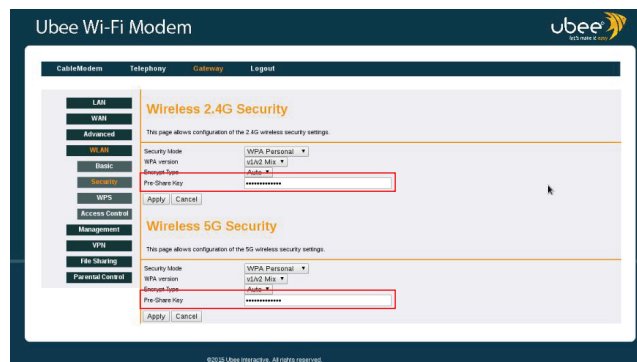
Ubee Wi-Fi Modem

ubee
let's make it easy

CableModem Telephony Gateway Logout

LAN
WAN
Advanced
WLAN
Basic
Security
WPS
Access Control
Management
VPN
File Sharing
Parental Control

Wireless 2.4G Security

This page allows configuration of the 2.4G wireless security settings.

| | |
|---|---|
| Security Mode | WPA Personal |
| WPA version | v1/v2 Mix |
| Encrypt Type | Auto |
| Pre-Share Key | •••••••••••••• |

Apply Cancel

Wireless 5G Security

This page allows configuration of the 5G wireless security settings.

| | |
|---|---|
| Security Mode | WPA Personal |
| WPA version | v1/v2 Mix |
| Encrypt Type | Auto |
| Pre-Share Key | •••••••••••••• |

Apply Cancel

©2015 Ubee Interactive. All rights reserved.